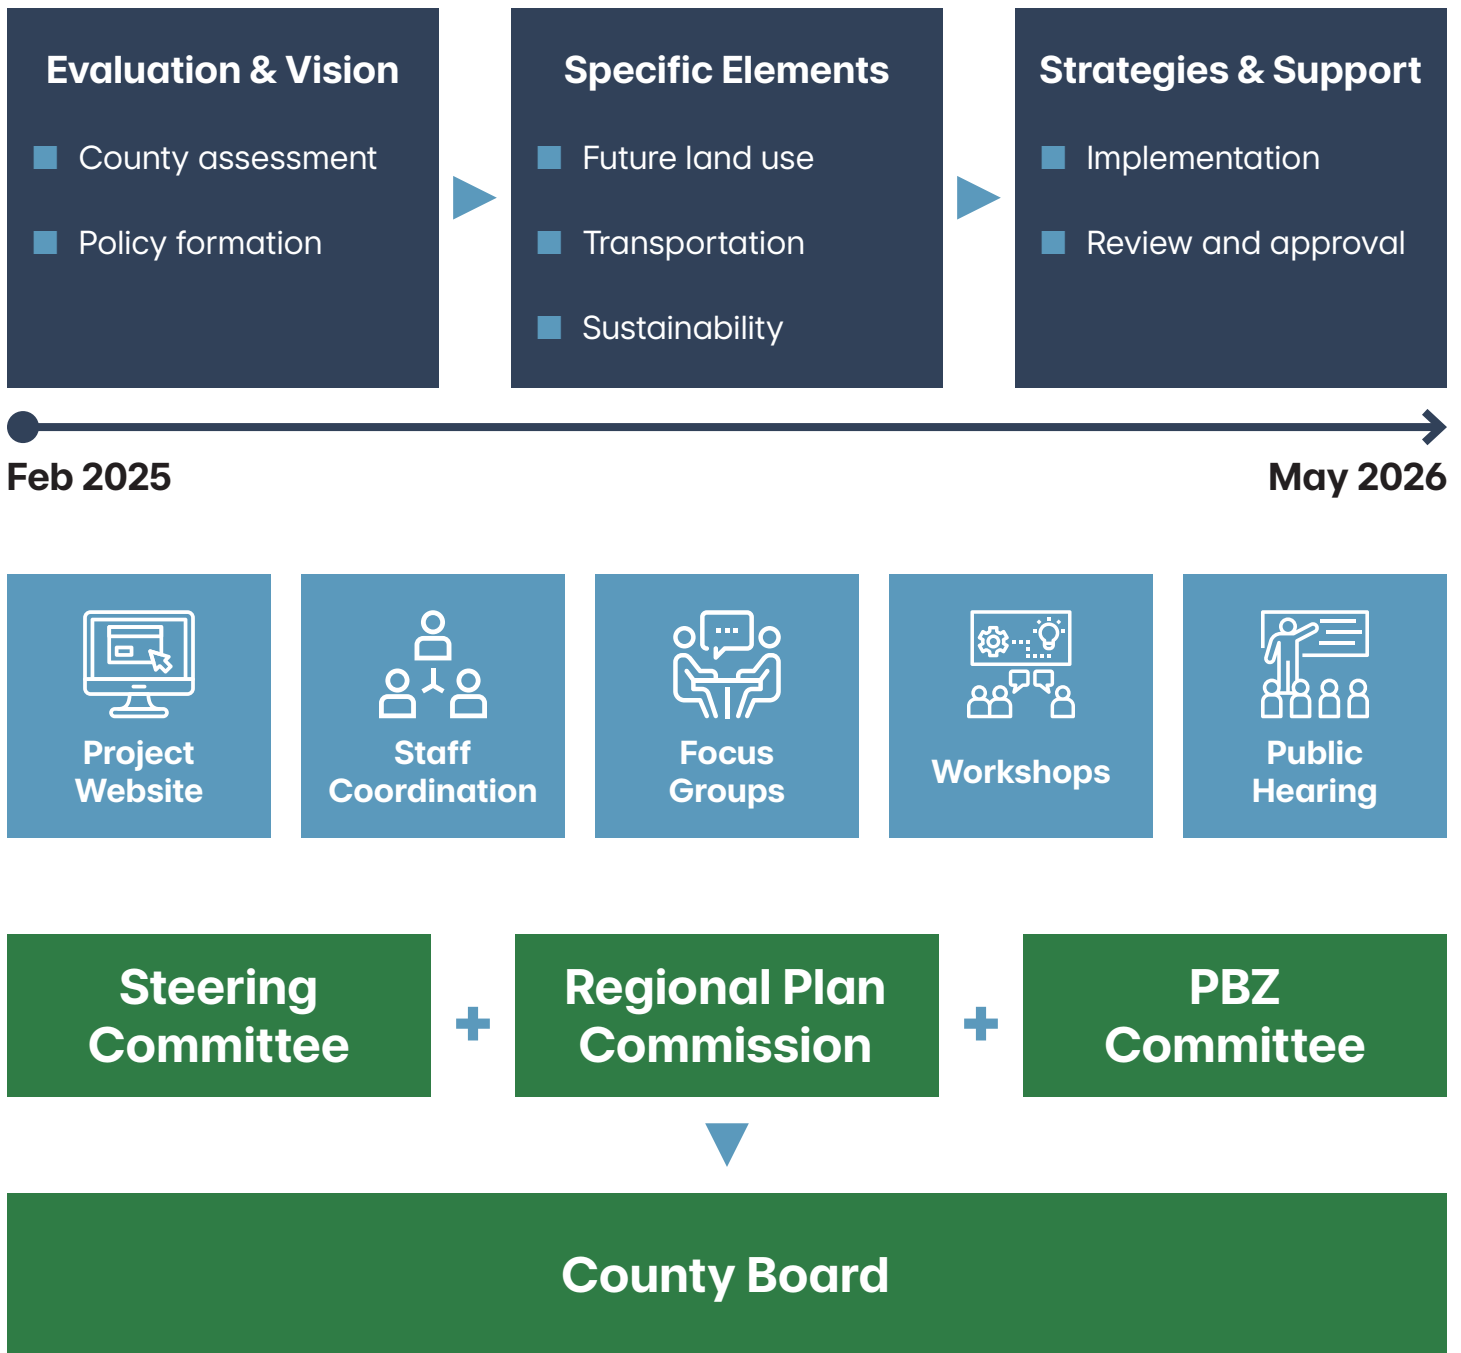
Evaluation & Vision

County assessment

Policy formation

Specific Elements

Future land use

Transportation

Sustainability

Strategies & Support

Implementation

Review and approval

Feb 2025

May 2026

Project Website

Staff Coordination

Focus Groups

Workshops

Public Hearing

Steering Committee

+

Regional Plan Commission

+

PBZ Committee

County Board